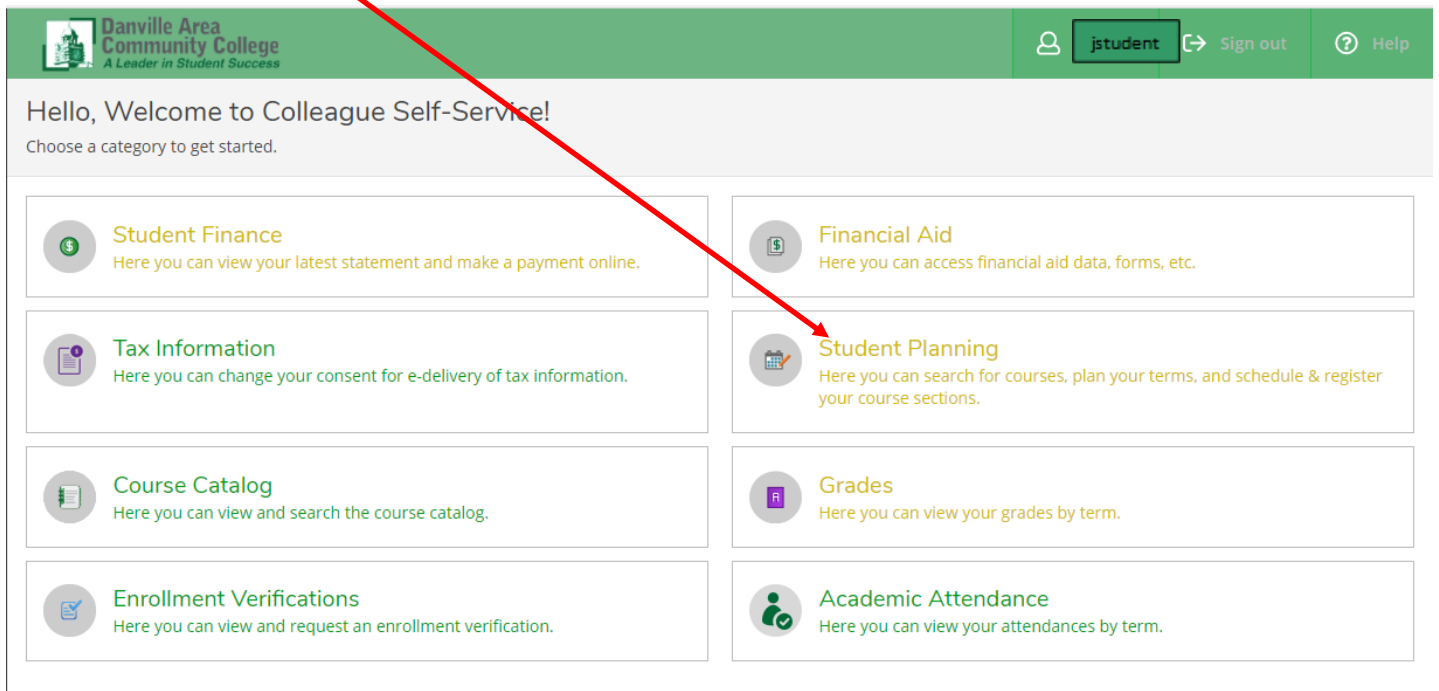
Danville Area Community College
A Leader in Student Success

jstudent
Sign out
Help

Hello, Welcome to Colleague Self-Service!
Choose a category to get started.

Student Finance
Here you can view your latest statement and make a payment online.

Financial Aid
Here you can access financial aid data, forms, etc.

Tax Information
Here you can change your consent for e-delivery of tax information.

Student Planning
Here you can search for courses, plan your terms, and schedule & register your course sections.

Course Catalog
Here you can view and search the course catalog.

Grades
Here you can view your grades by term.

Enrollment Verifications
Here you can view and request an enrollment verification.

Academic Attendance
Here you can view your attendances by term.